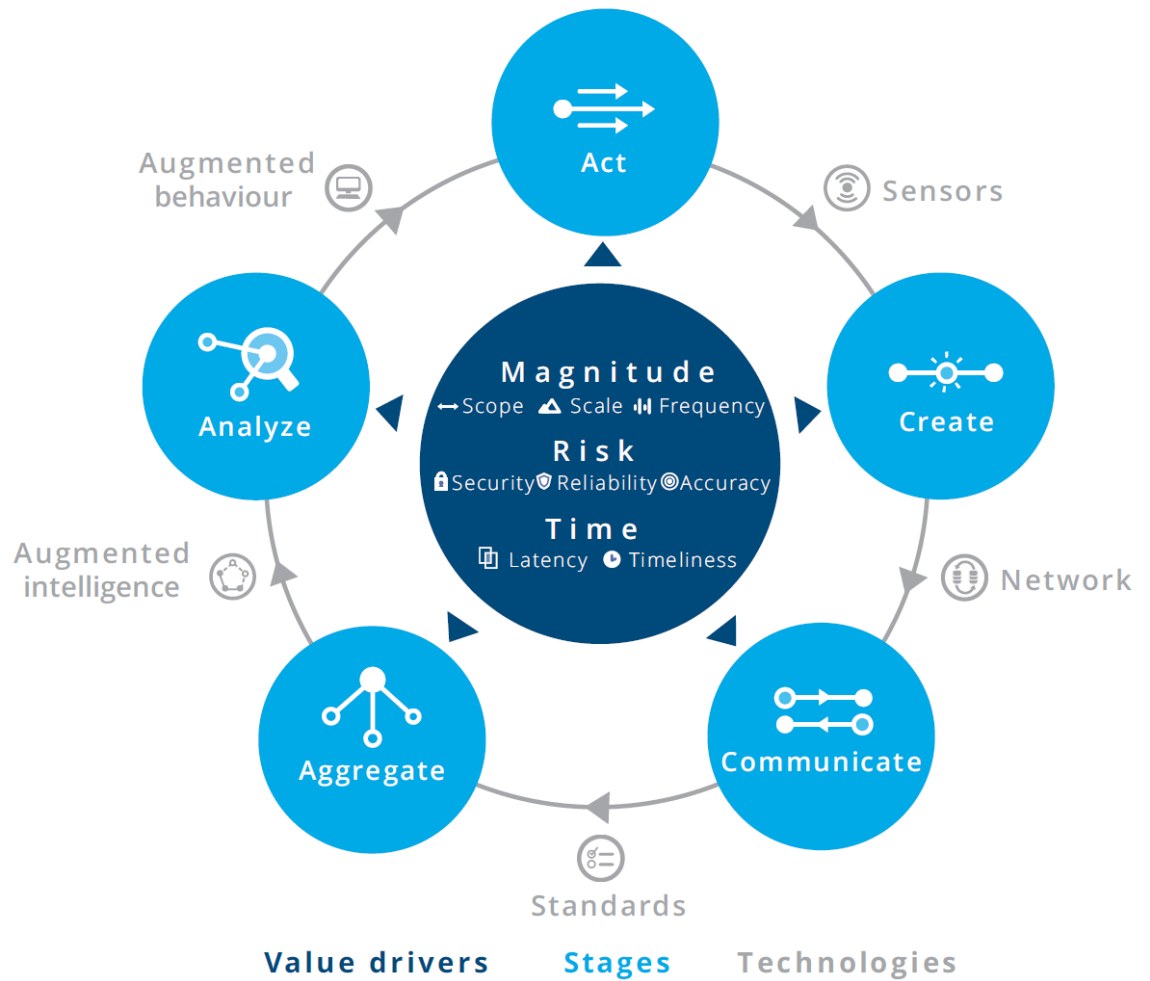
Act

Sensors

Create

Network

Communicate

Standards

Aggregate

Augmented intelligence

Analyze

Augmented behaviour

Magnitude
Scope Scale Frequency

Risk
Security Reliability Accuracy

Time
Latency Timeliness

Value drivers Stages Technologies